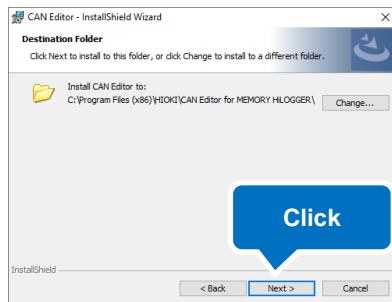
CAN Editor - InstallShield Wizard

Destination Folder

Click Next to install to this folder, or click Change to install to a different folder.

Install CAN Editor to:
C:\Program Files (x86)\HIOKI\CAN Editor for MEMORY HiLOGGER\

Change...

Click

InstallShield

< Back

Next >

Cancel